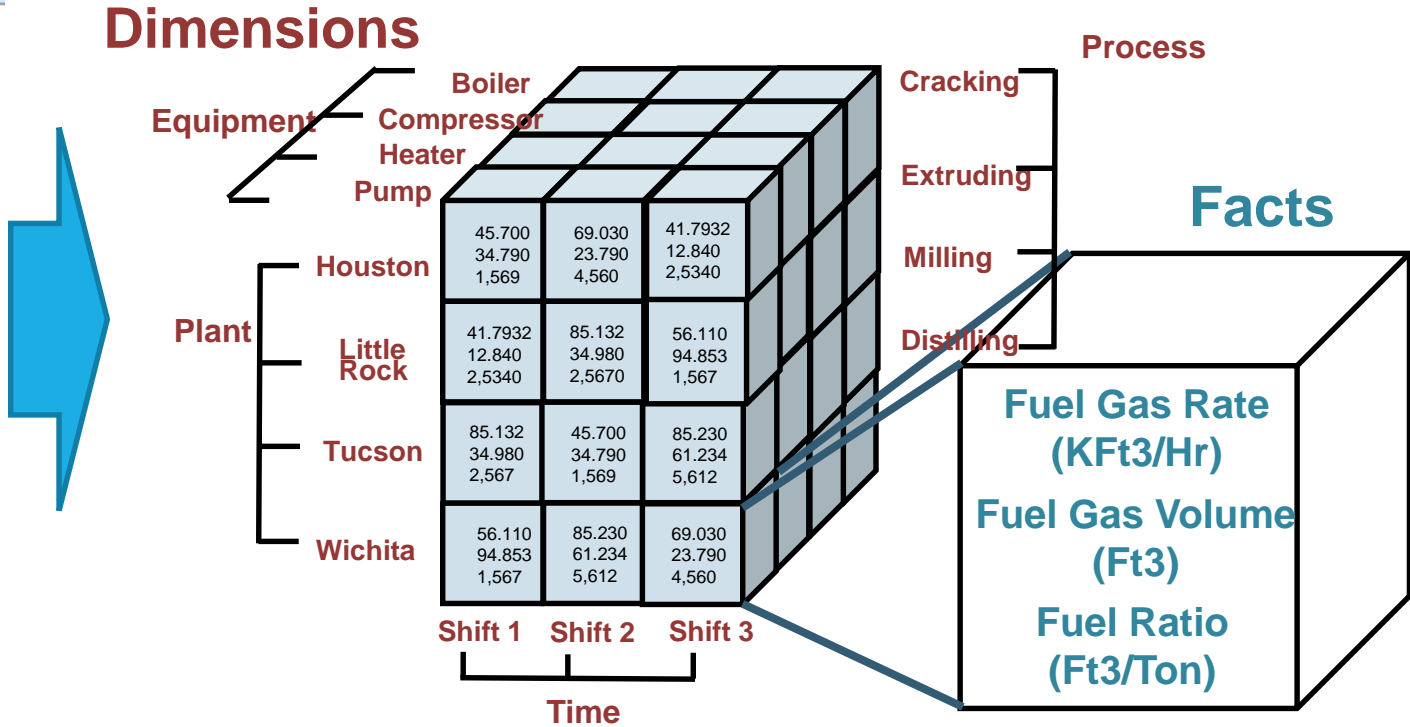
Dimensions

Equipment
Boiler
Compressor
Heater
Pump

Process
Cracking
Extruding
Milling
Distilling

Plant
Houston
Little Rock
Tucson
Wichita

| 45.700 34.790 1,569 | 69.030 23.790 4,560 | 41.7932 12.840 2,5340 |
|---|---|---|
| 41.7932 12.840 2,5340 | 85.132 34.980 2,5670 | 56.110 94.853 1,567 |
| 85.132 34.980 2,567 | 45.700 34.790 1,569 | 85.230 61.234 5,612 |
| 56.110 94.853 1,567 | 85.230 61.234 5,612 | 69.030 23.790 4,560 |

Shift 1 Shift 2 Shift 3
Time

Facts
Fuel Gas Rate (KFt3/Hr)
Fuel Gas Volume (Ft3)
Fuel Ratio (Ft3/Ton)